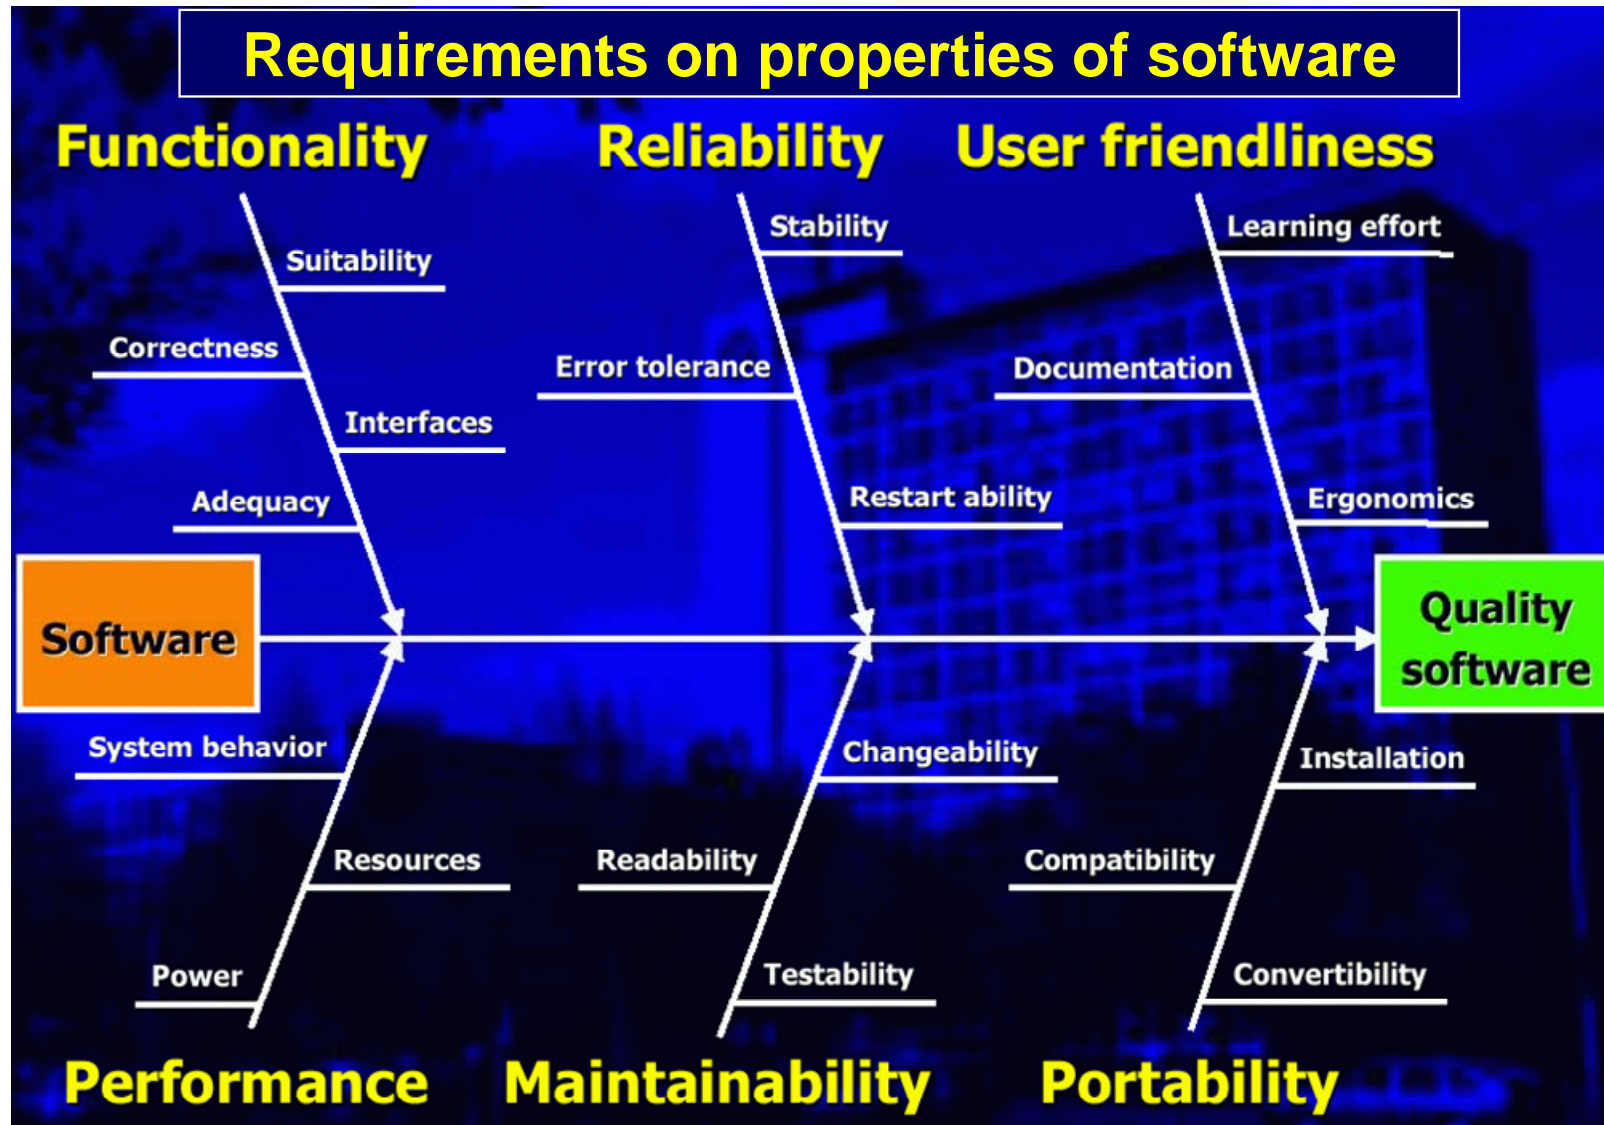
Requirements on properties of software

Functionality

Suitability

Correctness

Interfaces

Adequacy

Reliability

Stability

Error tolerance

Restart ability

User friendliness

Learning effort

Documentation

Ergonomics

Software

Quality software

System behavior

Resources

Power

Changeability

Readability

Testability

Installation

Compatibility

Convertibility

Performance

Maintainability

Portability